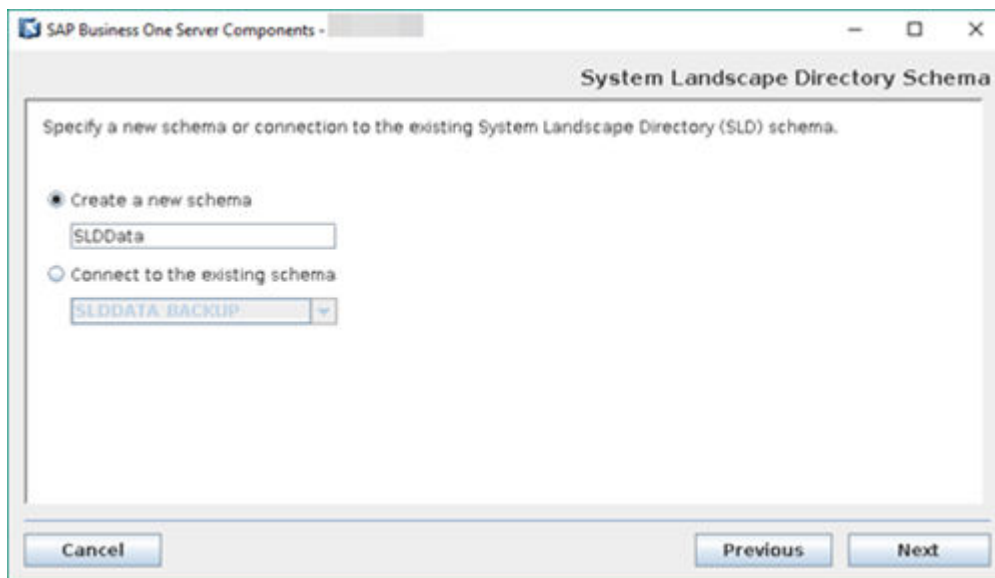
SAP Business One Server Components -

System Landscape Directory Schema

Specify a new schema or connection to the existing System Landscape Directory (SLD) schema.

Create a new schema

SLDData

Connect to the existing schema

SLDDATA_BACKUP

Cancel

Previous

Next